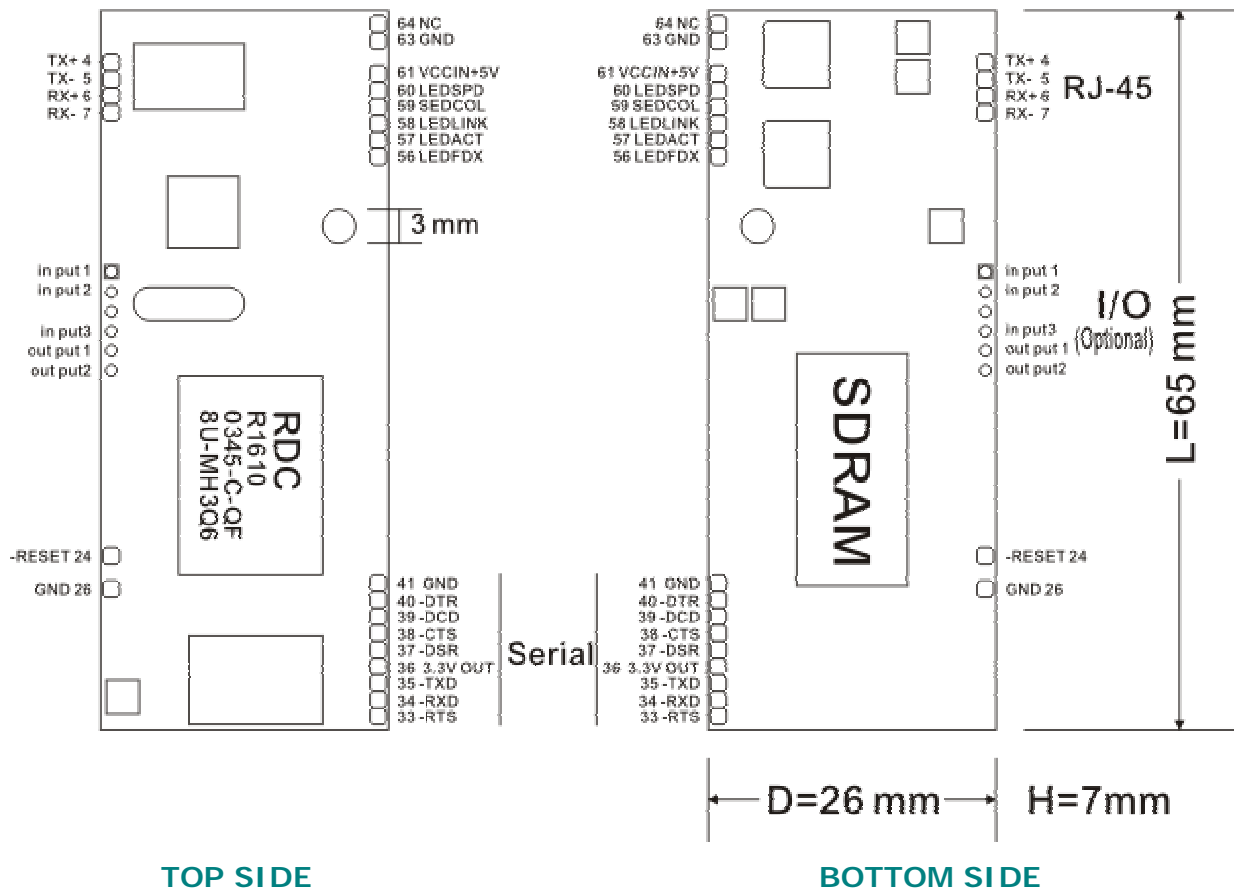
TX+ 4
TX- 5
RX+ 6
RX- 7

64 NC
63 GND

61 VCCIN+5V
60 LEDSPD
59 SEDCOL
58 LEDLINK
57 LEDACT
56 LEDFDX

3 mm

in put 1
in put 2
in put3
out put 1
out put2

RDC
R1610
0345-C-QF
8U-MH3Q6

-RESET 24
GND 26

41 GND
40 -DTR
39 -DCD
38 -CTS
37 -DSR
36 3.3V OUT
35 -TXD
34 -RXD
33 -RTS

Serial

64 NC
63 GND

61 VCCIN+5V
60 LEDSPD
59 SEDCOL
58 LEDLINK
57 LEDACT
56 LEDFDX

TX+ 4
TX- 5
RX+ 6
RX- 7

RJ-45

in put 1
in put 2
in put3
out put 1
out put2

I/O
(Optional)

SDRAM

L=65 mm

-RESET 24
GND 26

41 GND
40 -DTR
39 -DCD
38 -CTS
37 -DSR
36 3.3V OUT
35 -TXD
34 -RXD
33 -RTS

D=26 mm

H=7mm

TOP SIDE

BOTTOM SIDE